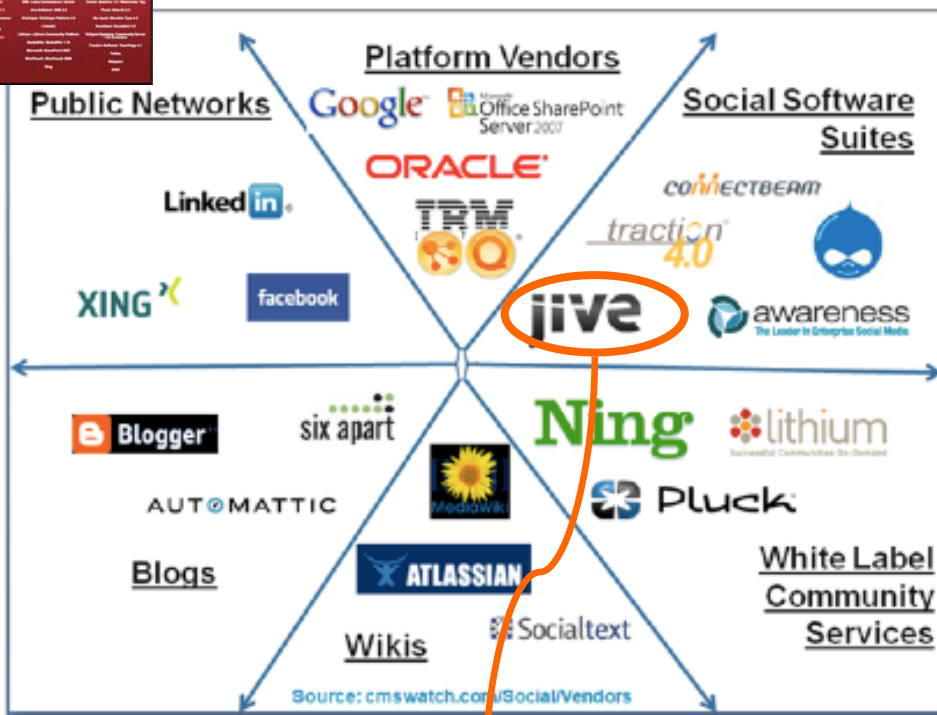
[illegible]

Platform Vendors

Public Networks

Social Software Suites

Google

Microsoft Office SharePoint Server 2007

ORACLE

IBM

LinkedIn

CONNECTBEAM

traction 4.0

XING

facebook

jive

awareness
The Leader in Enterprise Social Media

Blogger

six apart

Ning

lithium
Successful Communities On-Demand

AUTOMATTIC

MediaWiki

Pluck

Blogs

ATLASSIAN

White Label Community Services

Socialtext

Wikis

Source: cmswatch.com/Social/Vendors